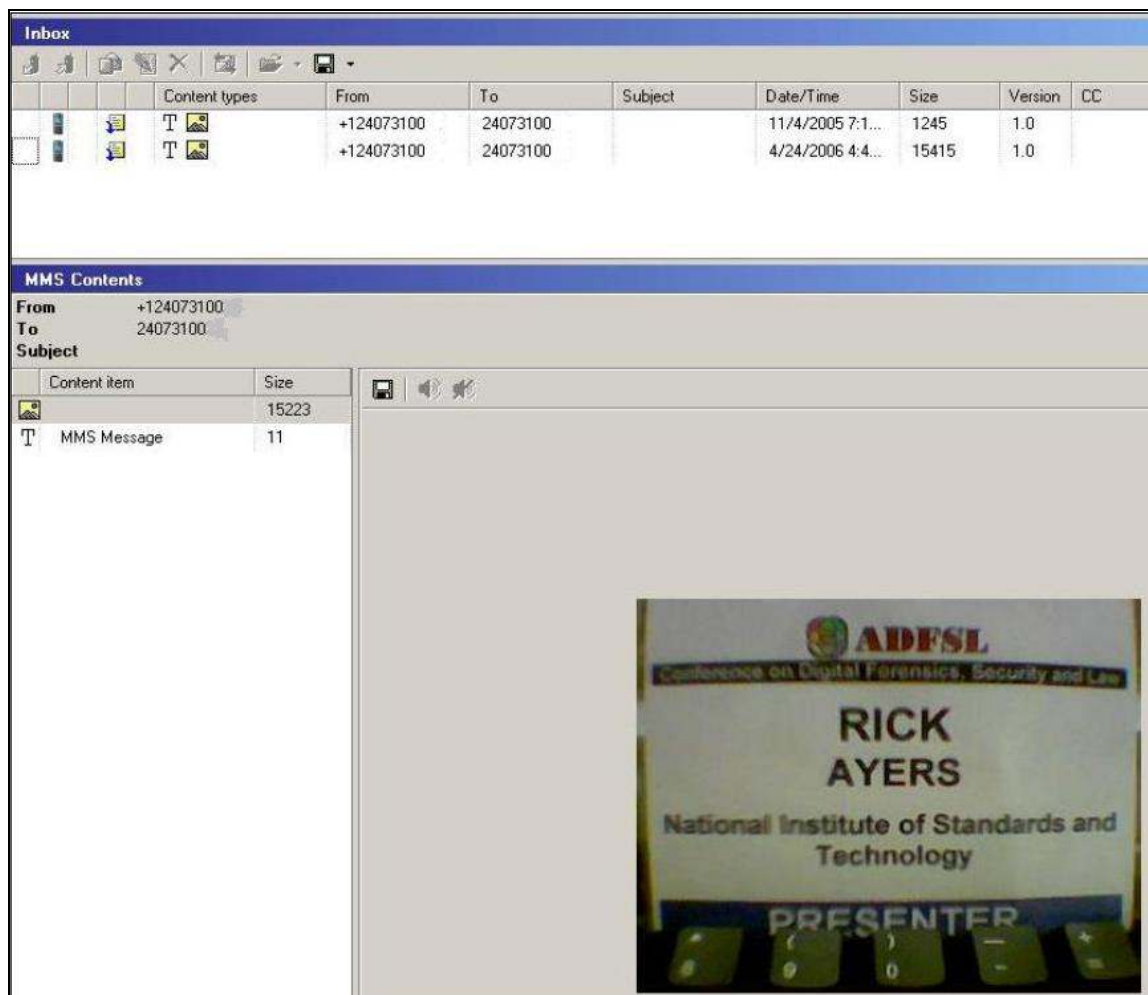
Inbox

| | | | Content types | From | To | Subject | Date/Time | Size | Version | CC |
|---|---|---|---|---|---|---|---|---|---|---|
| | | | T | +124073100 | 24073100 | | 11/4/2005 7:1... | 1245 | 1.0 | |
| | | | T | +124073100 | 24073100 | | 4/24/2006 4:4... | 15415 | 1.0 | |

MMS Contents
From +124073100
To 24073100
Subject

| Content item | Size |
|---|---|
| | 15223 |
| T MMS Message | 11 |

ADFSL
Conference on Digital Forensics, Security and Law
RICK
AYERS
National Institute of Standards and Technology
PRESENTER